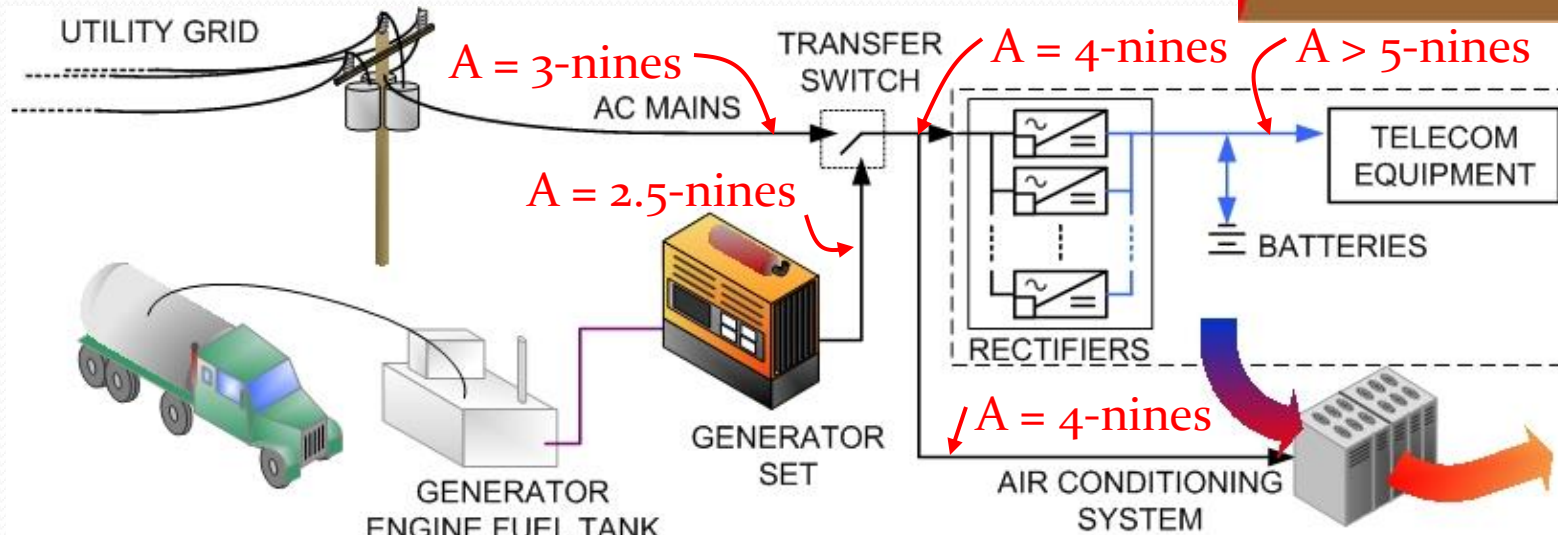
UTILITY GRID

A = 3-nines

AC MAINS

TRANSFER SWITCH

A = 4-nines

A > 5-nines

TELECOM EQUIPMENT

A = 2.5-nines

BATTERIES

RECTIFIERS

A = 4-nines

GENERATOR SET

GENERATOR ENGINE FUEL TANK

AIR CONDITIONING SYSTEM